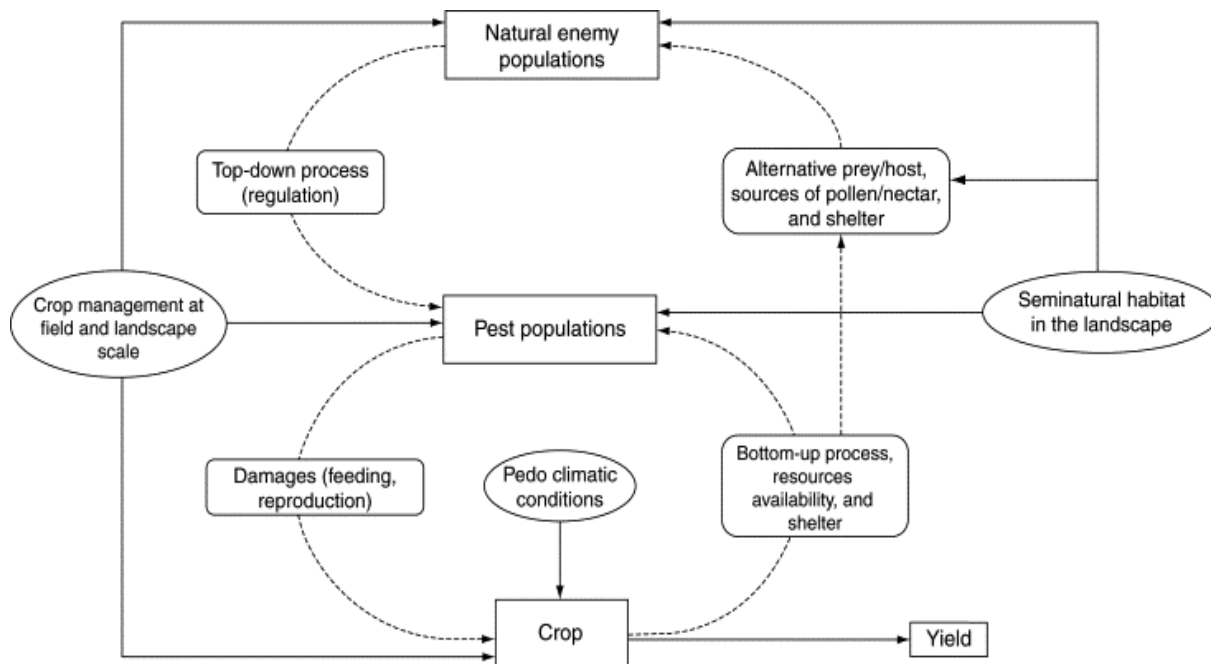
Natural enemy populations

Top-down process (regulation)

Alternative prey/host, sources of pollen/nectar, and shelter

Crop management at field and landscape scale

Pest populations

Seminatural habitat in the landscape

Damages (feeding, reproduction)

Pedo climatic conditions

Bottom-up process, resources availability, and shelter

Crop

Yield